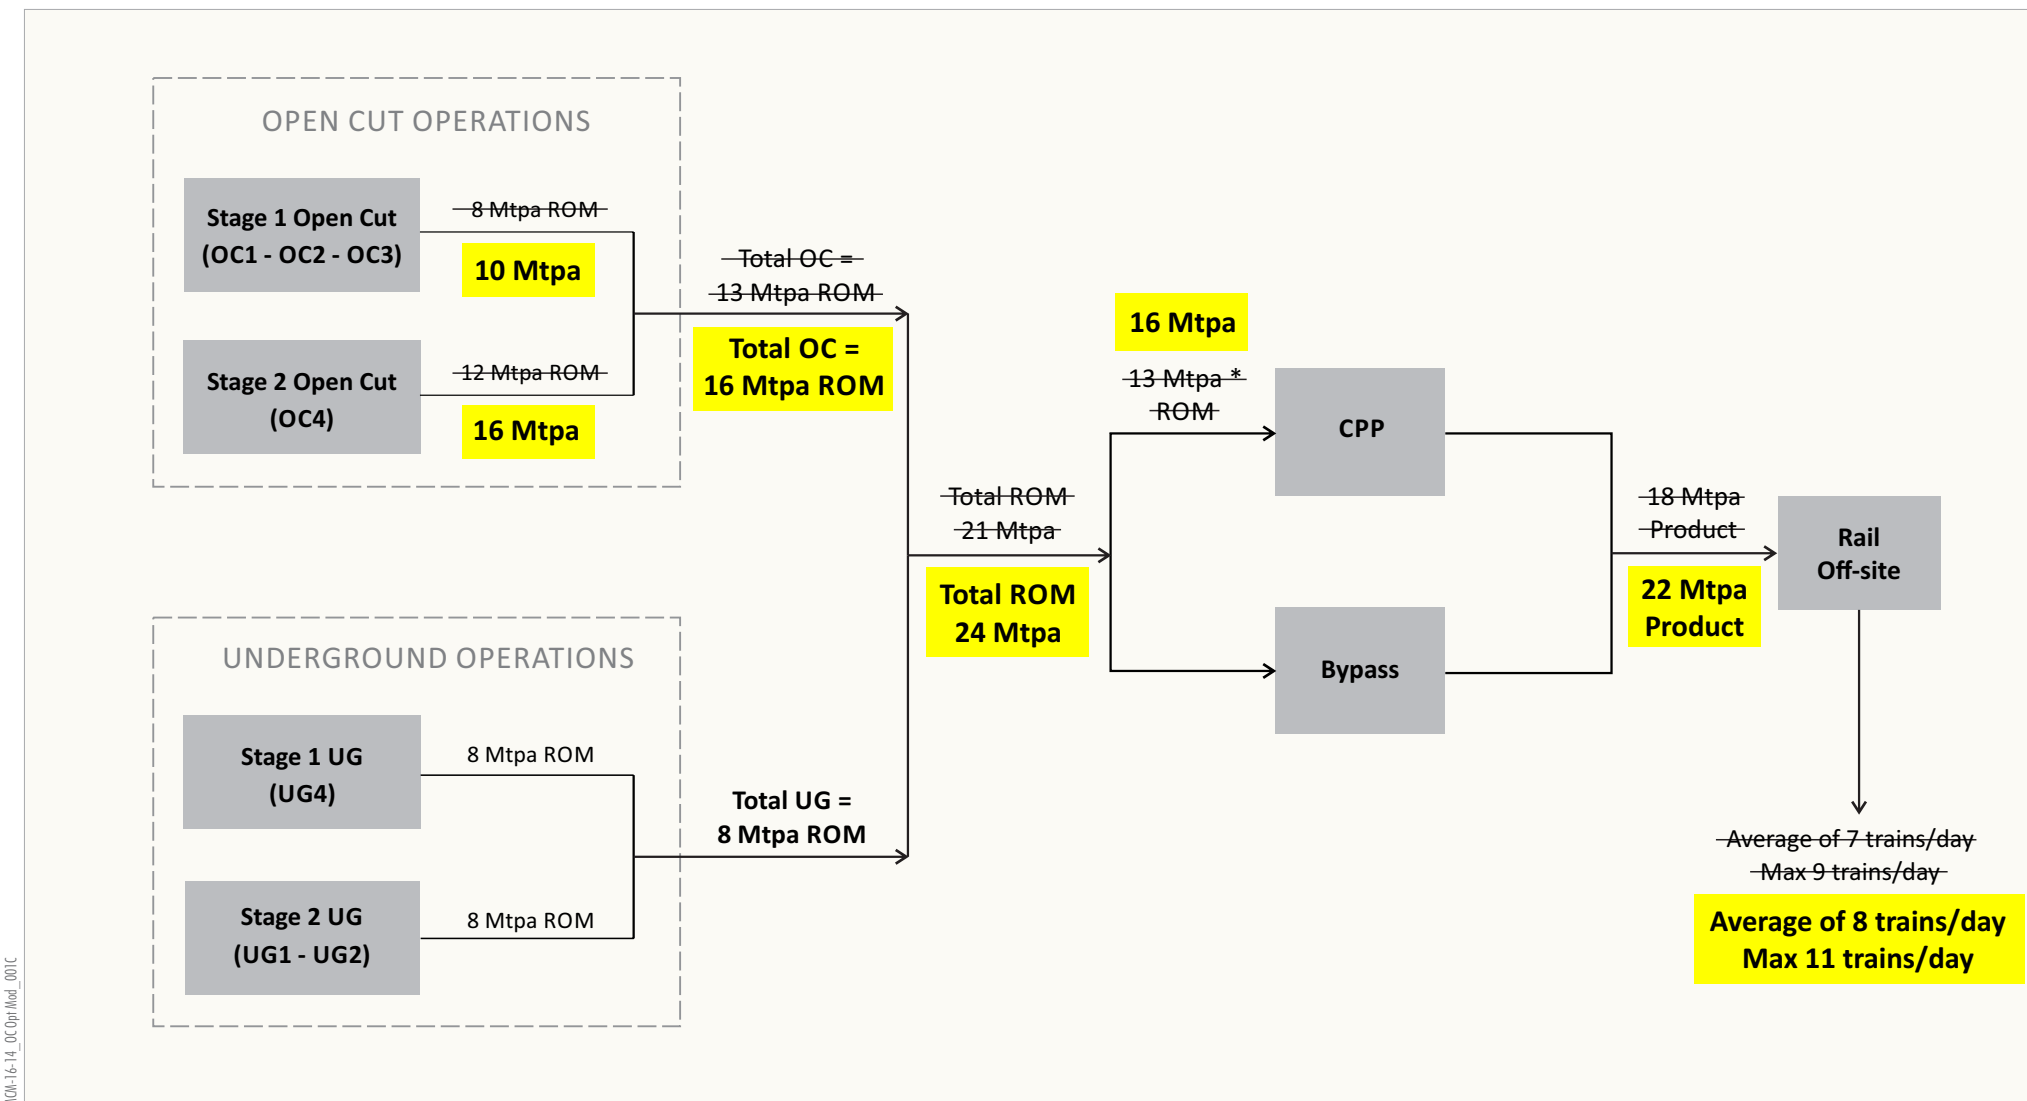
OPEN CUT OPERATIONS

Stage 1 Open Cut (OC1 - OC2 - OC3)

8 Mtpa ROM

10 Mtpa

Stage 2 Open Cut (OC4)

12 Mtpa ROM

16 Mtpa

Total OC = 13 Mtpa ROM

Total OC = 16 Mtpa ROM

16 Mtpa

13 Mtpa * ROM

CPP

Total ROM 21 Mtpa

Total ROM 24 Mtpa

Bypass

18 Mtpa Product

22 Mtpa Product

Rail Off-site

UNDERGROUND OPERATIONS

Stage 1 UG (UG4)

8 Mtpa ROM

Total UG = 8 Mtpa ROM

Stage 2 UG (UG1 - UG2)

8 Mtpa ROM

Average of 7 trains/day Max 9 trains/day

Average of 8 trains/day Max 11 trains/day

ICM-16-14_OCOptMod_001C